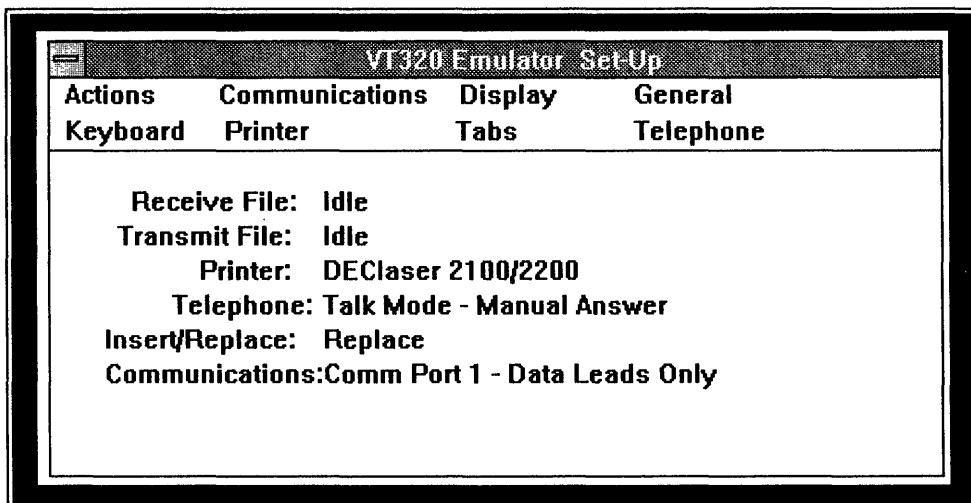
VT320 Emulator Set-Up

Actions Communications Display General
Keyboard Printer Tabs Telephone

Receive File: Idle
Transmit File: Idle
Printer: DEClaser 2100/2200
Telephone: Talk Mode - Manual Answer
Insert/Replace: Replace
Communications:Comm Port 1 - Data Leads Only